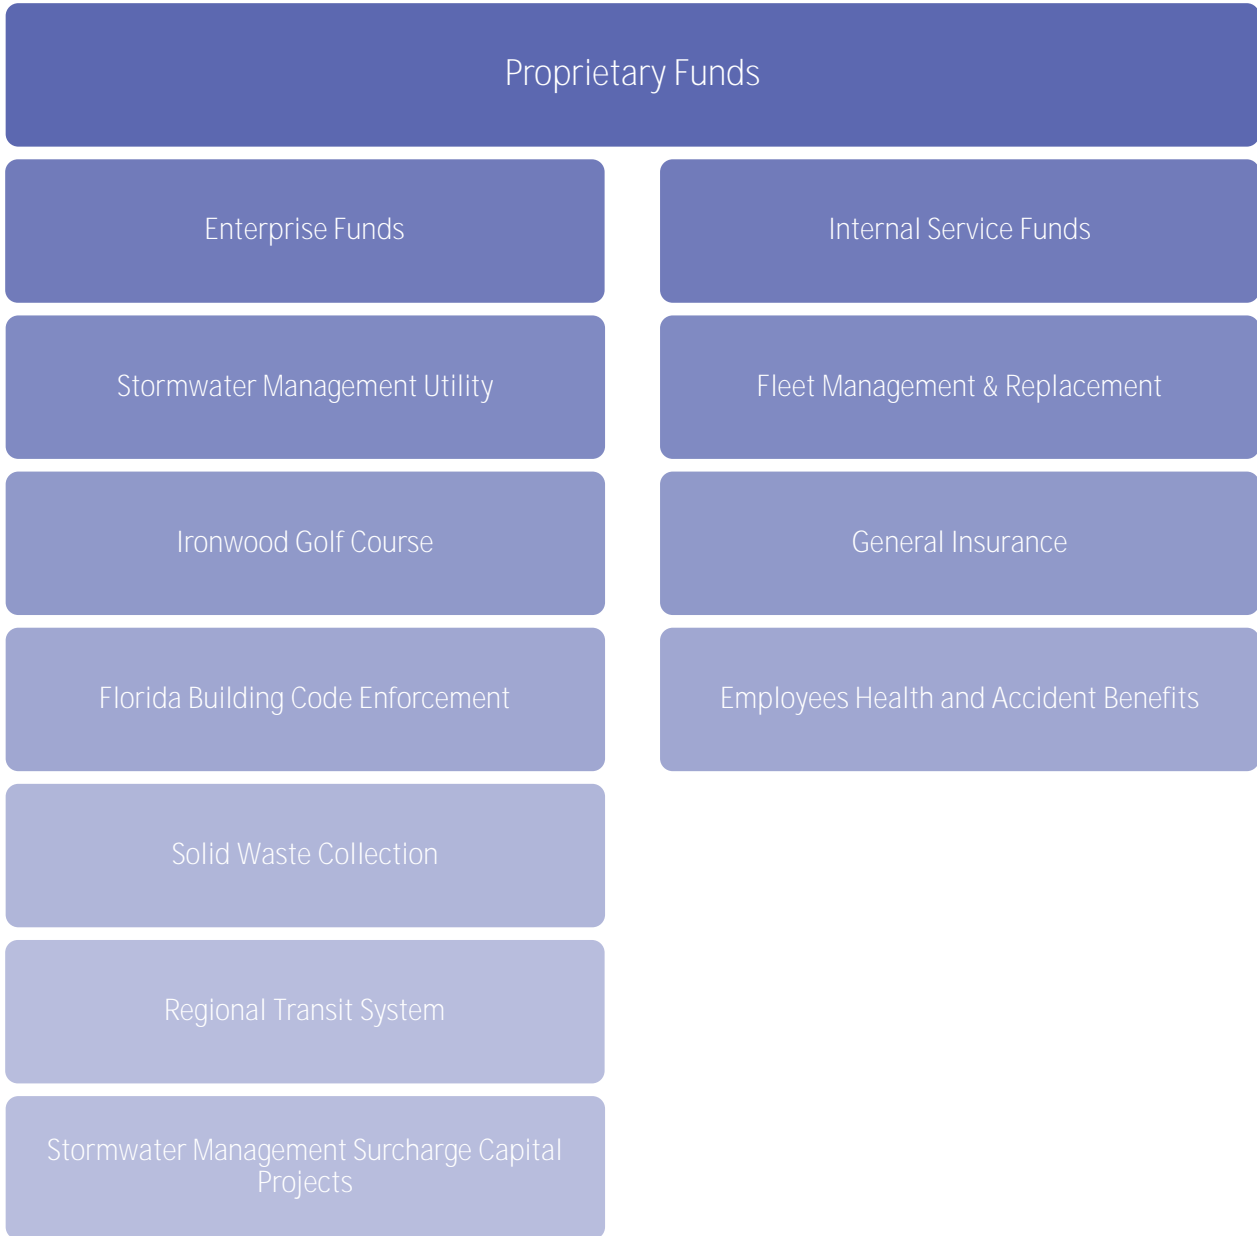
Proprietary Funds

Enterprise Funds

Stormwater Management Utility

Ironwood Golf Course

Florida Building Code Enforcement

Solid Waste Collection

Regional Transit System

Stormwater Management Surcharge Capital Projects

Internal Service Funds

Fleet Management & Replacement

General Insurance

Employees Health and Accident Benefits